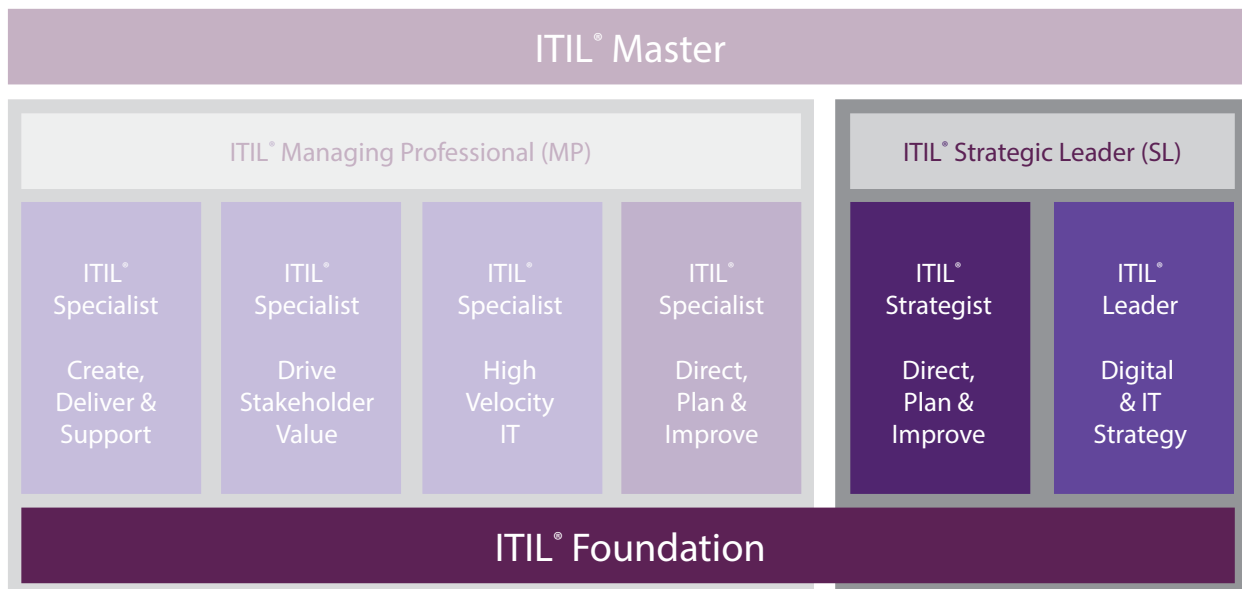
ITIL® Master

ITIL® Managing Professional (MP)

ITIL® Strategic Leader (SL)

ITIL® Specialist

Create, Deliver & Support

ITIL® Specialist

Drive Stakeholder Value

ITIL® Specialist

High Velocity IT

ITIL® Specialist

Direct, Plan & Improve

ITIL® Strategist

Direct, Plan & Improve

ITIL® Leader

Digital & IT Strategy

ITIL® Foundation